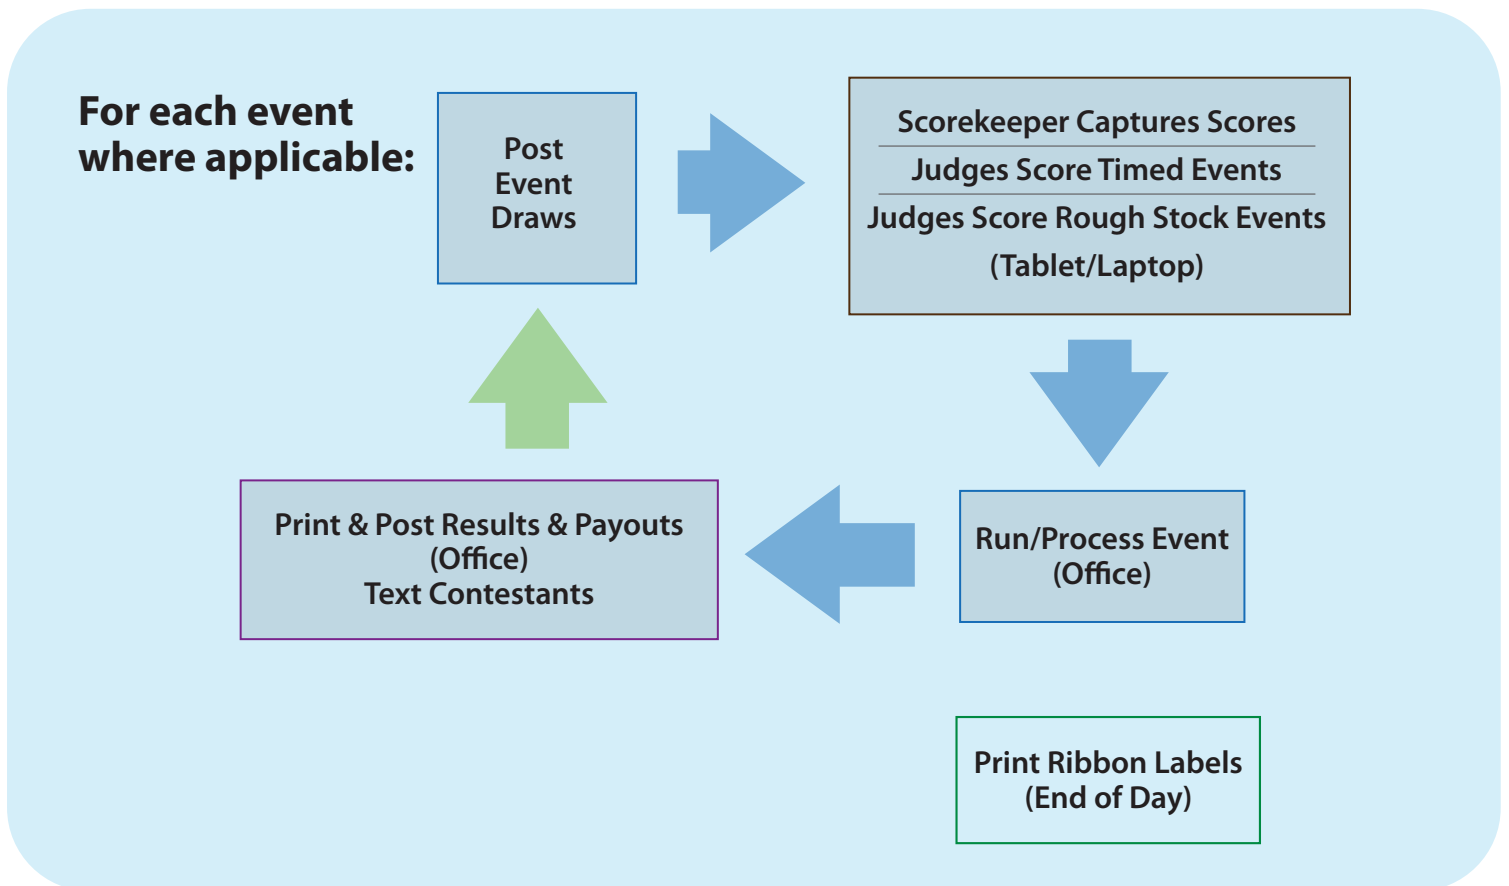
For each event where applicable:

Post
Event
Draws

Scorekeeper Captures Scores
Judges Score Timed Events
Judges Score Rough Stock Events
(Tablet/Laptop)

Run/Process Event
(Office)

Print & Post Results & Payouts
(Office)
Text Contestants

Print Ribbon Labels
(End of Day)